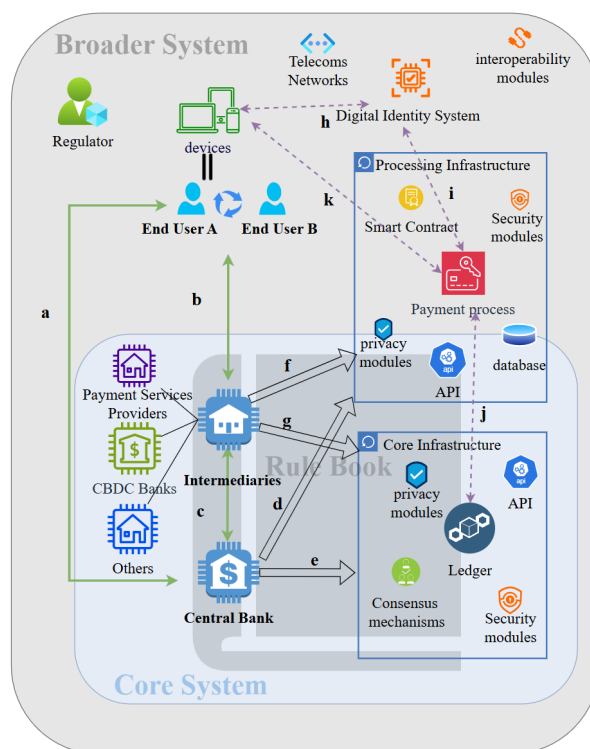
Broader System

Telecoms Networks

interoperability modules

Regulator

devices

h Digital Identity System

Processing Infrastructure

i

k

End User A

End User B

Smart Contract

Security modules

Payment process

a

b

privacy modules

API

database

f

Payment Services Providers

g

j

Core Infrastructure

Rule Book

Intermediaries

CBDC Banks

privacy modules

API

c

d

Ledger

Others

e

Central Bank

Consensus mechanisms

Security modules

Core System